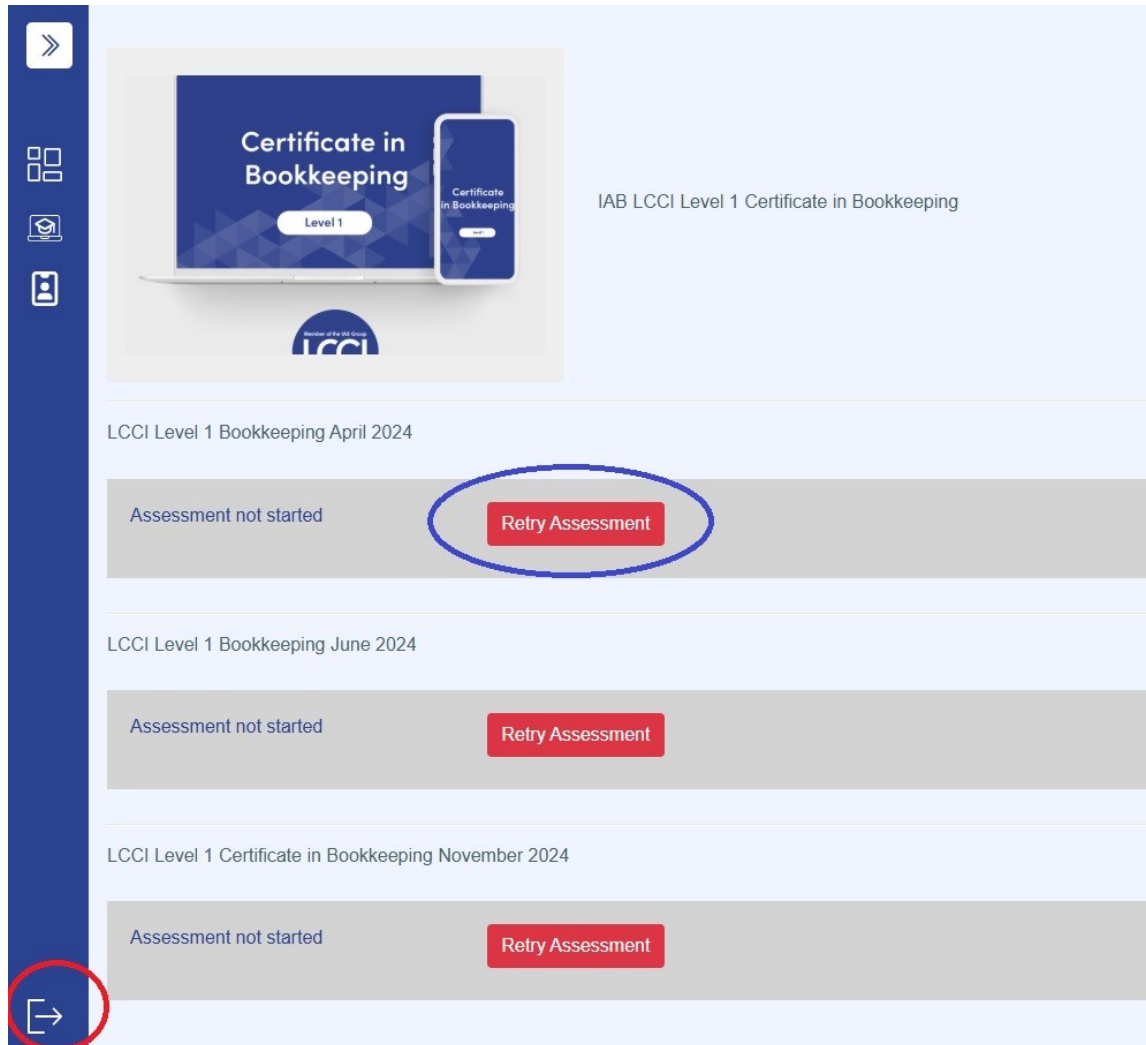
Certificate in Bookkeeping

Level 1

Certificate in Bookkeeping

Level 1

Member of the IAB Group

LCCI

IAB LCCI Level 1 Certificate in Bookkeeping

LCCI Level 1 Bookkeeping April 2024

Assessment not started

Retry Assessment

LCCI Level 1 Bookkeeping June 2024

Assessment not started

Retry Assessment

LCCI Level 1 Certificate in Bookkeeping November 2024

Assessment not started

Retry Assessment